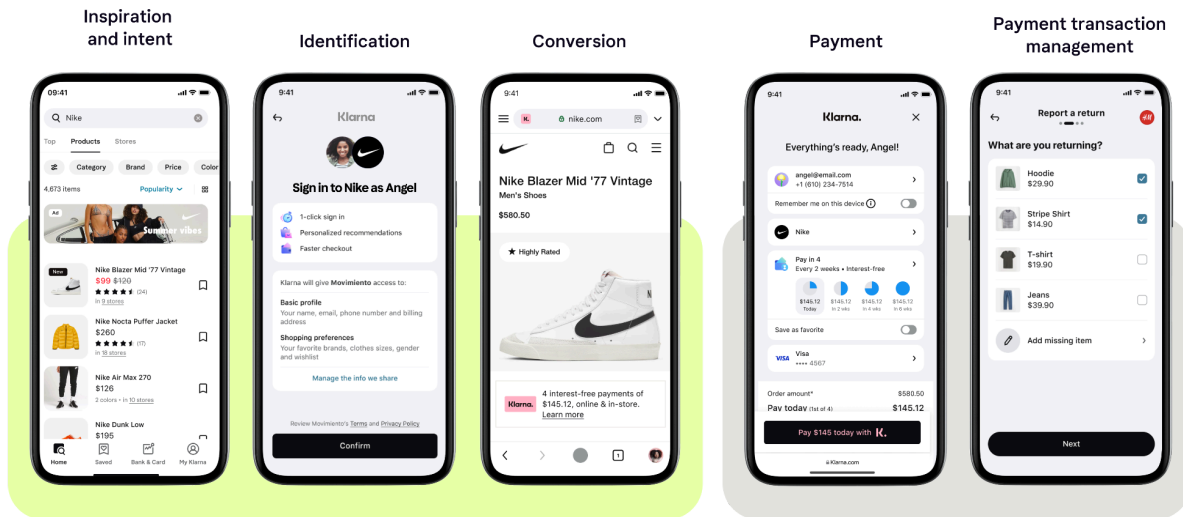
Inspiration and intent

09:41

Nike

Top Products Stores

Category Brand Price Color

4.673 items Popularity

Ad

Summer vibes

New

Nike Blazer Mid '77 Vintage
$99 $120
(24)
In 9 stores

Nike Nocta Puffer Jacket
$260
(17)
In 18 stores

Nike Air Max 270
$126
2 colors • In 10 stores

Nike Dunk Low
$195

Home Saved Bank & Card My Klarna

Identification

9:41

Klarna

Sign in to Nike as Angel

1-click sign in
Personalized recommendations
Faster checkout

Klarna will give Movimiento access to:

Basic profile
Your name, email, phone number and billing address

Shopping preferences
Your favorite brands, clothes sizes, gender and wishlist

Manage the info we share

Review Movimiento's Terms and Privacy Policy

Confirm

Conversion

9:41

K. nike.com

Nike Blazer Mid '77 Vintage
Men's Shoes

$580.50

Highly Rated

Klarna. 4 interest-free payments of $145.12, online & in-store. Learn more

Payment

9:41

Klarna.

Everything's ready, Angel!

angel@email.com
+1 (610) 234-7514

Remember me on this device

Nike

Pay in 4
Every 2 weeks • Interest-free

$145.12 Today
$145.12 In 2 wks
$145.12 In 4 wks
$145.12 In 6 wks

Save as favorite

Visa
•••• 4567

Order amount* $580.50
Pay today (1st of 4) $145.12

Pay $145 today with K.

klarna.com

Payment transaction management

9:41

Report a return

H&M

What are you returning?

Hoodie
$29.90

Stripe Shirt
$14.90

T-shirt
$19.90

Jeans
$39.90

Add missing item

Next